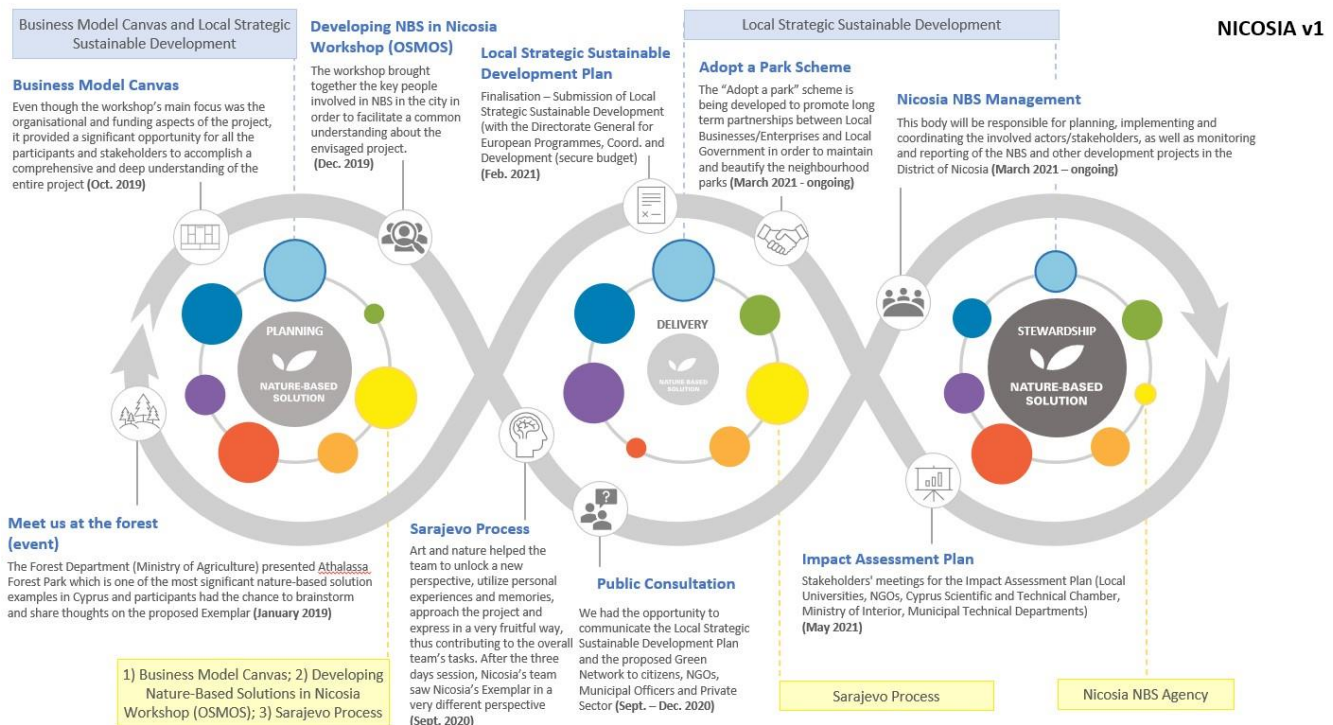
Business Model Canvas and Local Strategic Sustainable Development

Developing NBS in Nicosia Workshop (OSMOS)
The workshop brought together the key people involved in NBS in the city in order to facilitate a common understanding about the envisaged project. (Dec. 2019)

Local Strategic Sustainable Development Plan
Finalisation – Submission of Local Strategic Sustainable Development (with the Directorate General for European Programmes, Coord. and Development (secure budget) (Feb. 2021)

Local Strategic Sustainable Development

NICOSIA v1

Business Model Canvas
Even though the workshop's main focus was the organisational and funding aspects of the project, it provided a significant opportunity for all the participants and stakeholders to accomplish a comprehensive and deep understanding of the entire project (Oct. 2019)

Adopt a Park Scheme
The "Adopt a park" scheme is being developed to promote long term partnerships between Local Businesses/Enterprises and Local Government in order to maintain and beautify the neighbourhood parks (March 2021 - ongoing)

Nicosia NBS Management
This body will be responsible for planning, implementing and coordinating the involved actors/stakeholders, as well as monitoring and reporting of the NBS and other development projects in the District of Nicosia (March 2021 – ongoing)

PLANNING
NATURE-BASED SOLUTION

DELIVERY
NATURE-BASED SOLUTION

STEWARDSHIP
NATURE-BASED SOLUTION

Meet us at the forest (event)
The Forest Department (Ministry of Agriculture) presented Athalassa Forest Park which is one of the most significant nature-based solution examples in Cyprus and participants had the chance to brainstorm and share thoughts on the proposed Exemplar (January 2019)

Sarajevo Process
Art and nature helped the team to unlock a new perspective, utilize personal experiences and memories, approach the project and express in a very fruitful way, thus contributing to the overall team's tasks. After the three days session, Nicosia's team saw Nicosia's Exemplar in a very different perspective (Sept. 2020)

Public Consultation
We had the opportunity to communicate the Local Strategic Sustainable Development Plan and the proposed Green Network to citizens, NGOs, Municipal Officers and Private Sector (Sept. – Dec. 2020)

Impact Assessment Plan
Stakeholders' meetings for the Impact Assessment Plan (Local Universities, NGOs, Cyprus Scientific and Technical Chamber, Ministry of Interior, Municipal Technical Departments) (May 2021)

1) Business Model Canvas; 2) Developing Nature-Based Solutions in Nicosia Workshop (OSMOS); 3) Sarajevo Process

Sarajevo Process

Nicosia NBS Agency